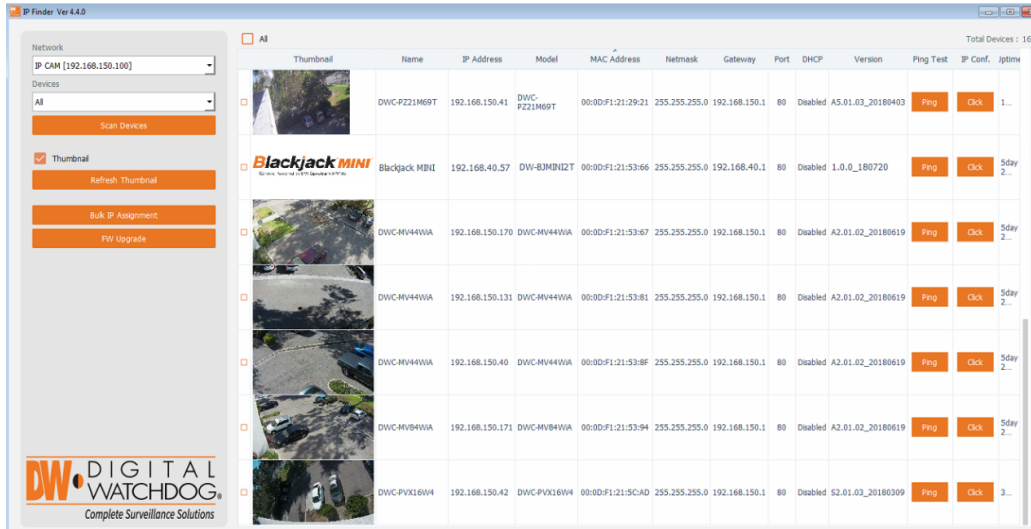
IP Finder Ver 4.4.0

Network
IP CAM [192.168.150.100]
Devices
All
Scan Devices

Thumbnail
Refresh Thumbnail

Bulk IP Assignment
FW Upgrade

DW DIGITAL WATCHDOG®
Complete Surveillance Solutions

All

Total Devices : 16

| | Thumbnail | Name | IP Address | Model | MAC Address | Netmask | Gateway | Port | DHCP | Version | Ping Test | IP Conf. | Uptime |
|---|---|---|---|---|---|---|---|---|---|---|---|---|---|
| | | DWC-PZ21M69T | 192.168.150.41 | DWC-PZ21M69T | 00:0D:F1:21:29:21 | 255.255.255.0 | 192.168.150.1 | 80 | Disabled | A5.01.03_20180403 | Ping | Click | 1... |
| | Blackjack MINI | Blackjack MINI | 192.168.40.57 | DW-BJMINI2T | 00:0D:F1:21:53:66 | 255.255.255.0 | 192.168.40.1 | 80 | Disabled | 1.0.0_180720 | Ping | Click | 5day 2... |
| | | DWC-MV44WiA | 192.168.150.170 | DWC-MV44WiA | 00:0D:F1:21:53:67 | 255.255.255.0 | 192.168.150.1 | 80 | Disabled | A2.01.02_20180619 | Ping | Click | 5day 2... |
| | | DWC-MV44WiA | 192.168.150.131 | DWC-MV44WiA | 00:0D:F1:21:53:81 | 255.255.255.0 | 192.168.150.1 | 80 | Disabled | A2.01.02_20180619 | Ping | Click | 5day 2... |
| | | DWC-MV44WiA | 192.168.150.40 | DWC-MV44WiA | 00:0D:F1:21:53:8F | 255.255.255.0 | 192.168.150.1 | 80 | Disabled | A2.01.02_20180619 | Ping | Click | 5day 2... |
| | | DWC-MV84WiA | 192.168.150.171 | DWC-MV84WiA | 00:0D:F1:21:53:94 | 255.255.255.0 | 192.168.150.1 | 80 | Disabled | A2.01.02_20180619 | Ping | Click | 5day 2... |
| | | DWC-PVX16W4 | 192.168.150.42 | DWC-PVX16W4 | 00:0D:F1:21:5C:AD | 255.255.255.0 | 192.168.150.1 | 80 | Disabled | S2.01.03_20180309 | Ping | Click | 3... |